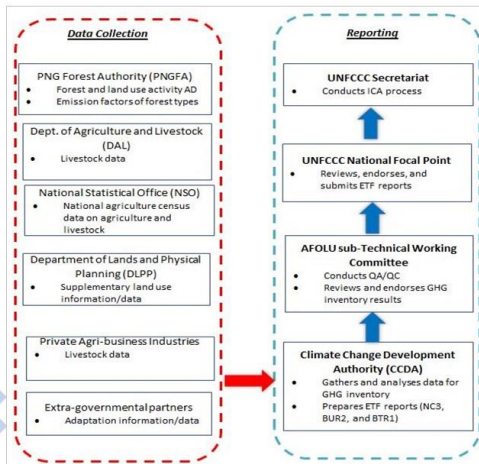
Data Collection

PNG Forest Authority (PNGFA)
• Forest and land use activity AD
• Emission factors of forest types

Dept. of Agriculture and Livestock (DAL)
• Livestock data

National Statistical Office (NSO)
• National agriculture census data on agriculture and livestock

Department of Lands and Physical Planning (DLPP)
• Supplementary land use information/data

Private Agri-business Industries
• Livestock data

Extra-governmental partners
• Adaptation information/data

Reporting

UNFCCC Secretariat
• Conducts ICA process

UNFCCC National Focal Point
• Reviews, endorses, and submits ETF reports

AFOLU sub-Technical Working Committee
• Conducts QA/QC
• Reviews and endorses GHG inventory results

Climate Change Development Authority (CCDA)
• Gathers and analyses data for GHG inventory
• Prepares ETF reports (NC3, BUR2, and BTR1)